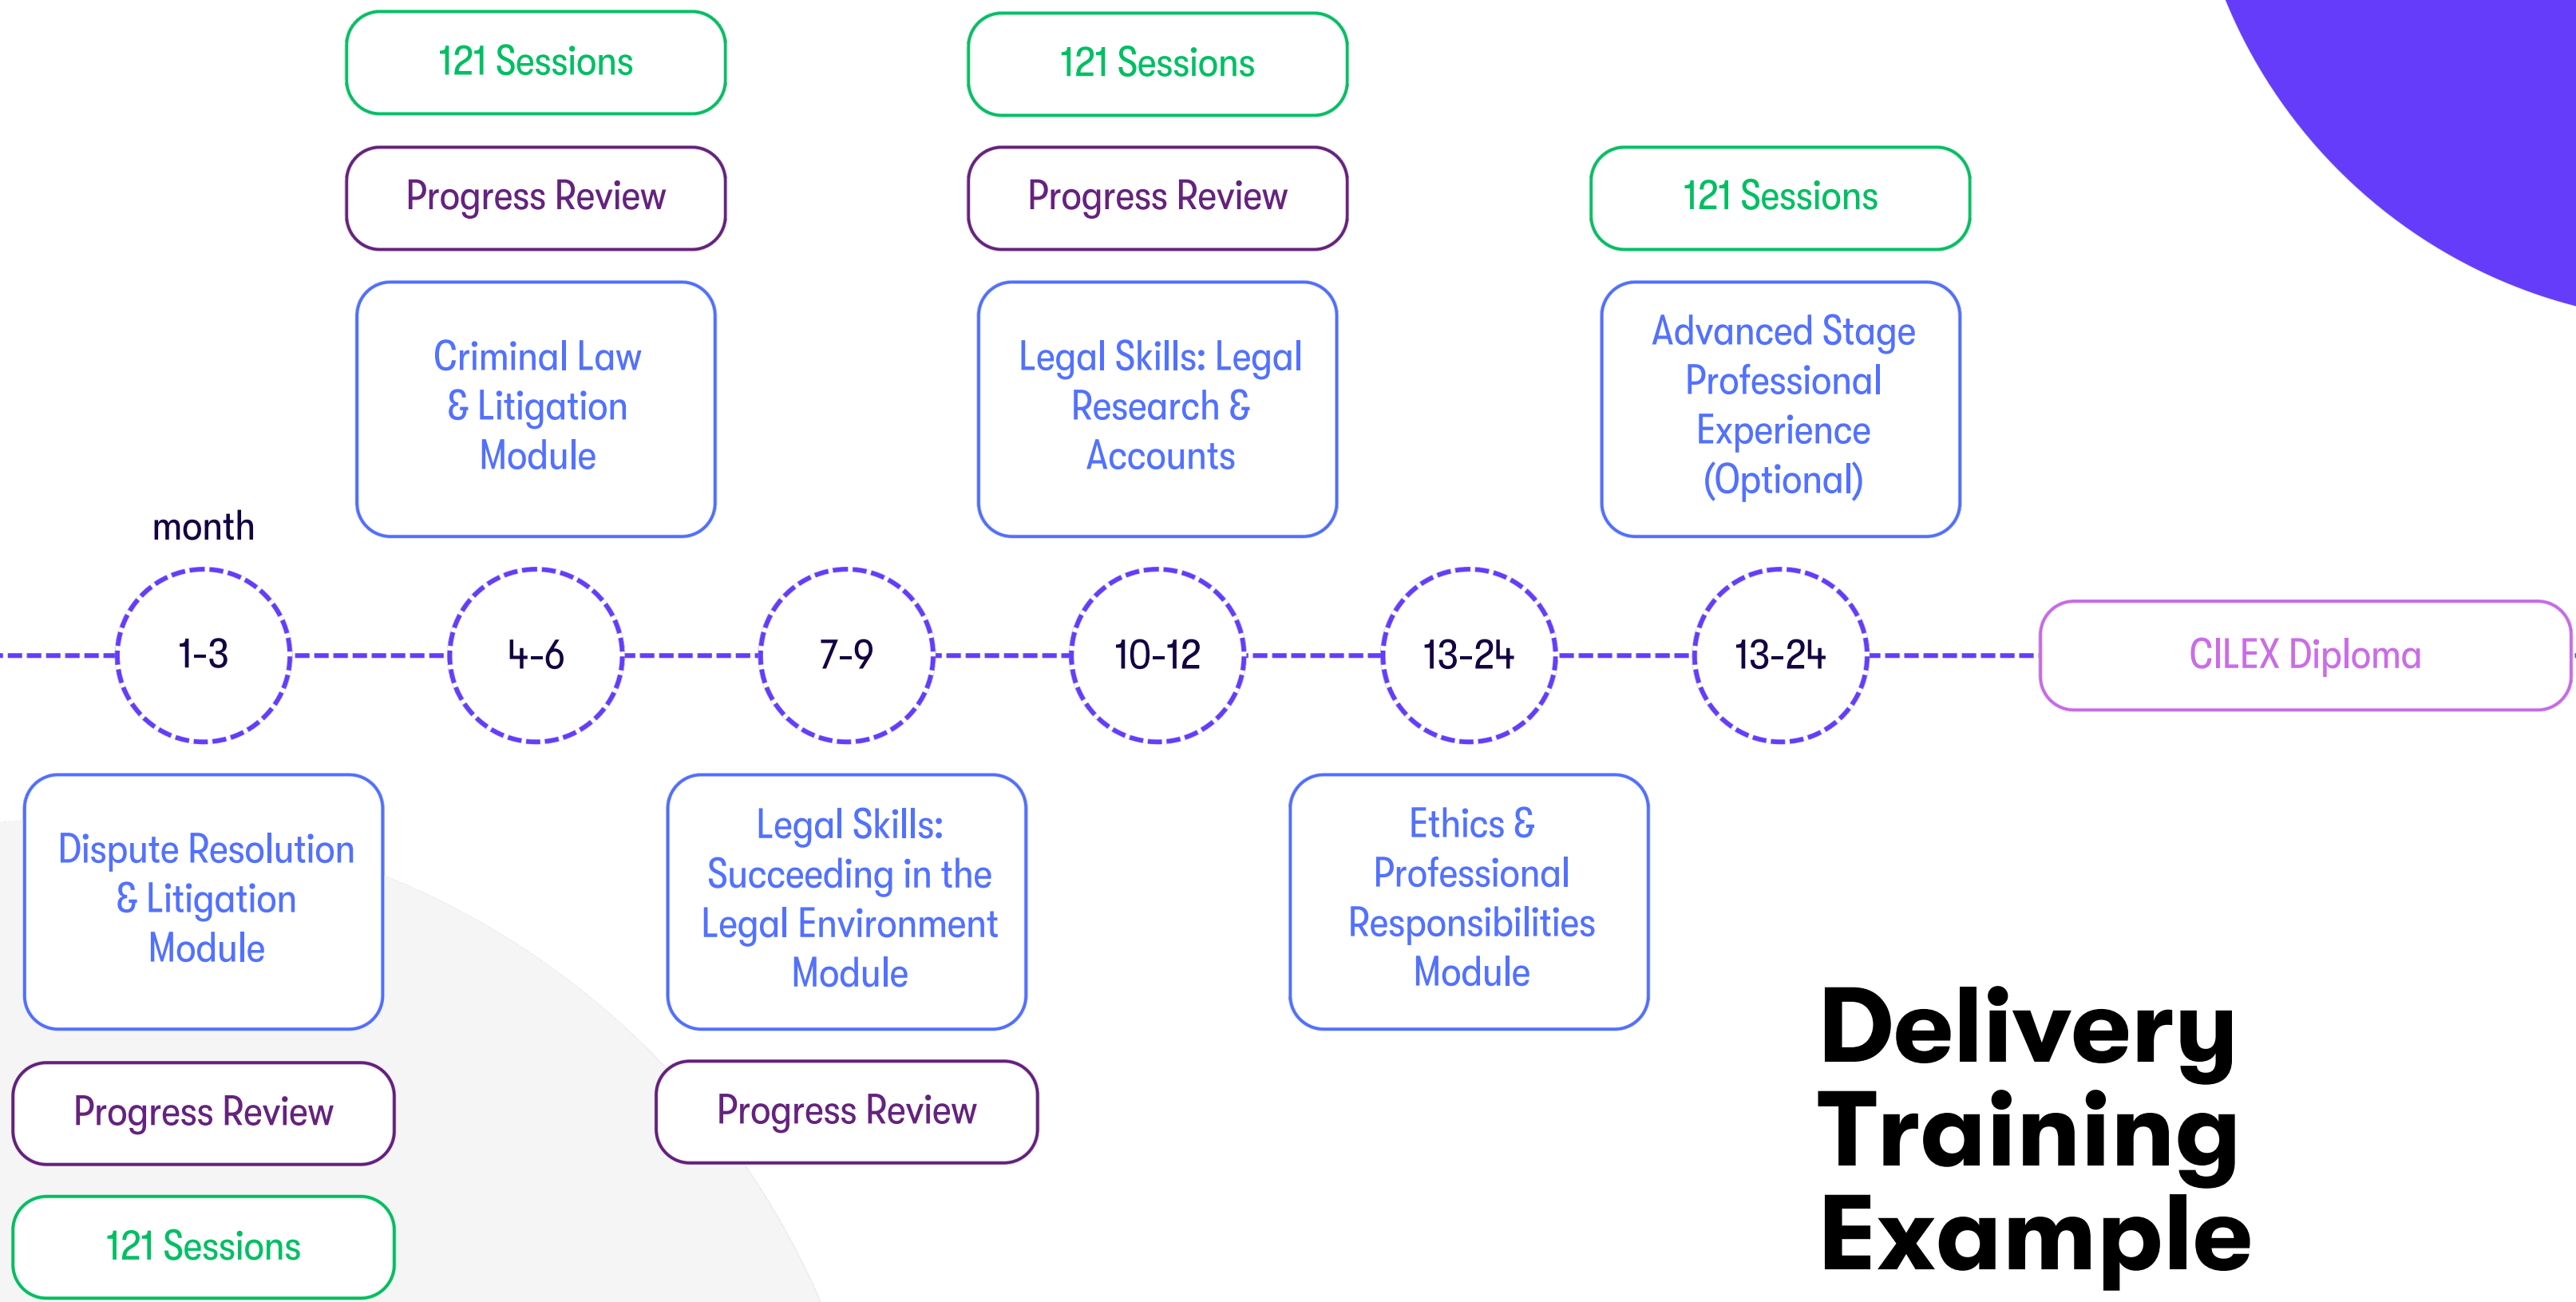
121 Sessions

Progress Review

Criminal Law & Litigation Module

121 Sessions

Progress Review

Legal Skills: Legal Research & Accounts

121 Sessions

Advanced Stage Professional Experience (Optional)

month

1-3

4-6

7-9

10-12

13-24

13-24

CILEX Diploma

Dispute Resolution & Litigation Module

Progress Review

121 Sessions

Legal Skills: Succeeding in the Legal Environment Module

Progress Review

Ethics & Professional Responsibilities Module

Delivery Training Example